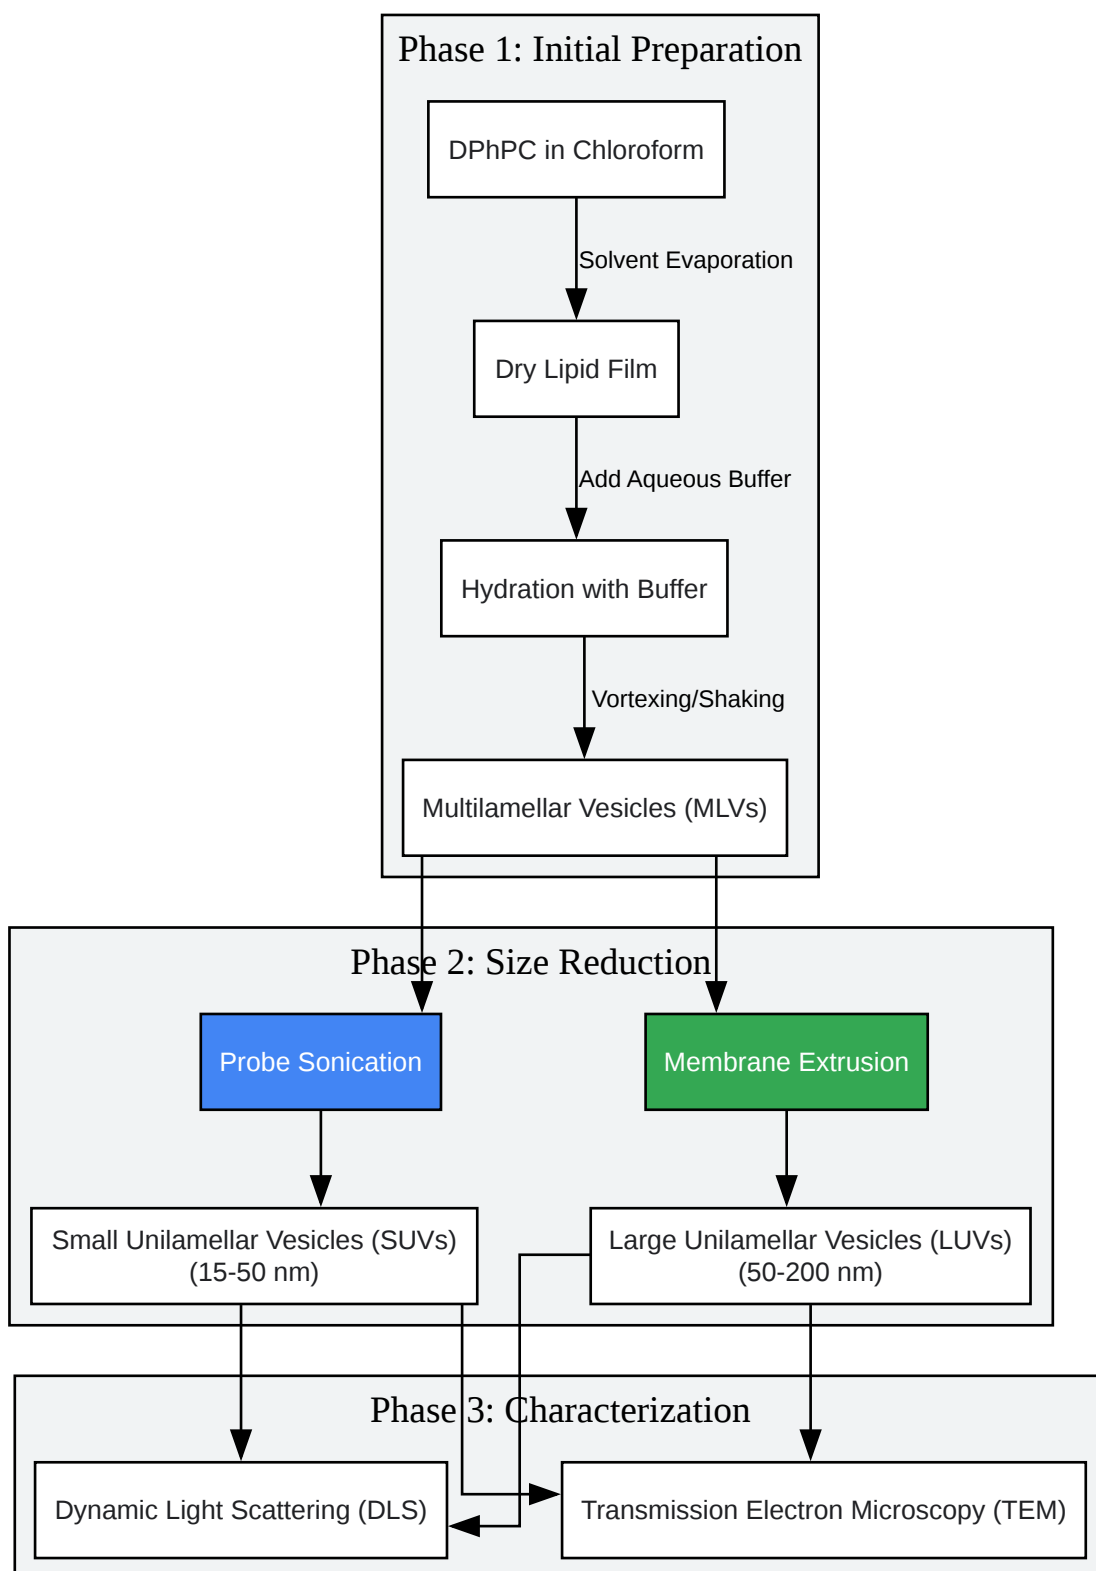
Phase 1: Initial Preparation

DPhPC in Chloroform

Solvent Evaporation

Dry Lipid Film

Add Aqueous Buffer

Hydration with Buffer

Vortexing/Shaking

Multilamellar Vesicles (MLVs)

Phase 2: Size Reduction

Probe Sonication

Membrane Extrusion

Small Unilamellar Vesicles (SUVs) (15-50 nm)

Large Unilamellar Vesicles (LUVs) (50-200 nm)

Phase 3: Characterization

Dynamic Light Scattering (DLS)

Transmission Electron Microscopy (TEM)